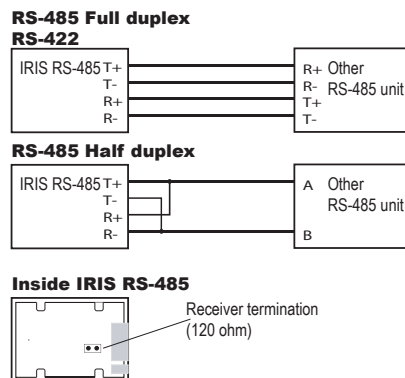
RS-485 Full duplex
RS-422

IRIS RS-485 T+
T-
R+
R-

R+ Other
R- RS-485 unit
T+
T-

RS-485 Half duplex

IRIS RS-485 T+
T-
R+
R-

A Other
RS-485 unit
B

Inside IRIS RS-485

Receiver termination
(120 ohm)